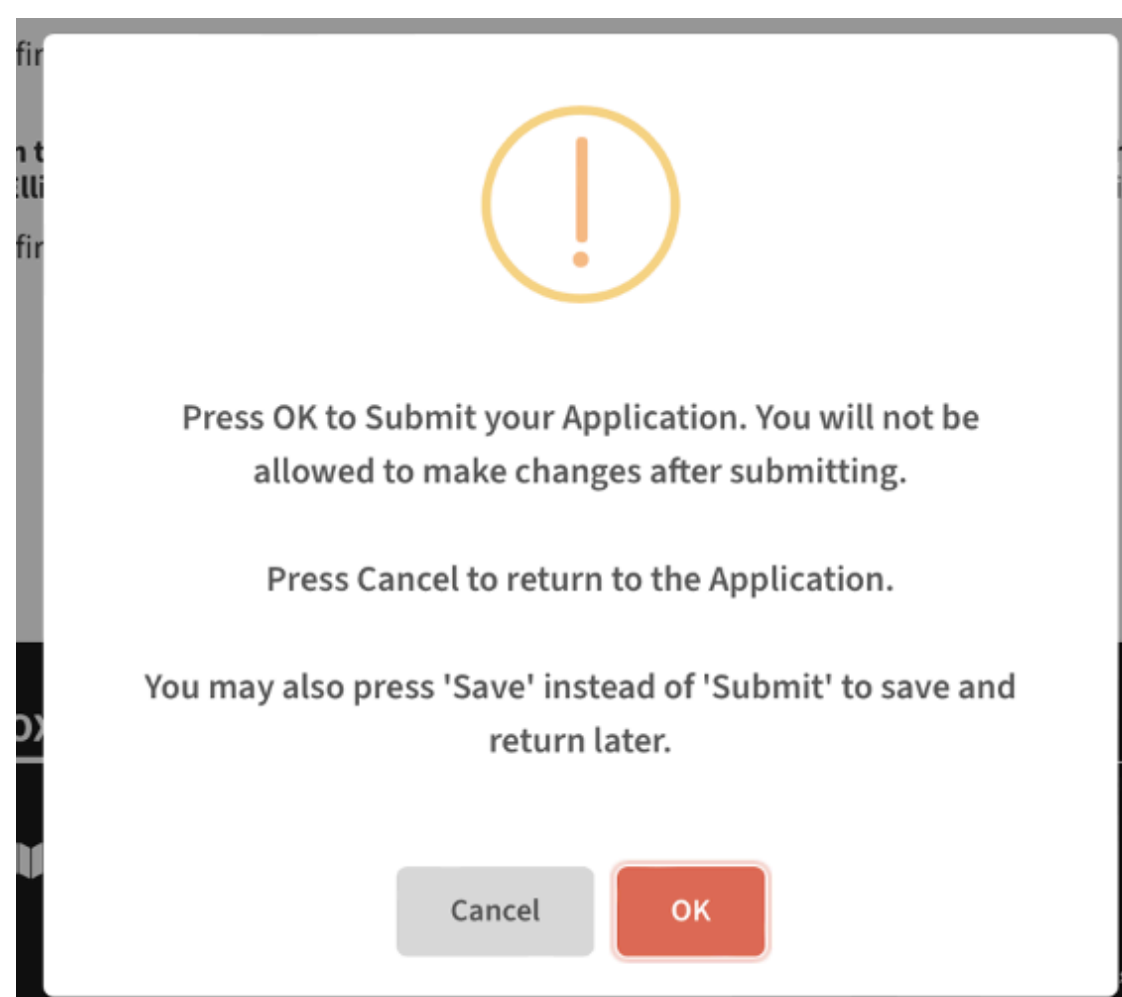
!

Press OK to Submit your Application. You will not be allowed to make changes after submitting.

Press Cancel to return to the Application.

You may also press 'Save' instead of 'Submit' to save and return later.

Cancel

OK